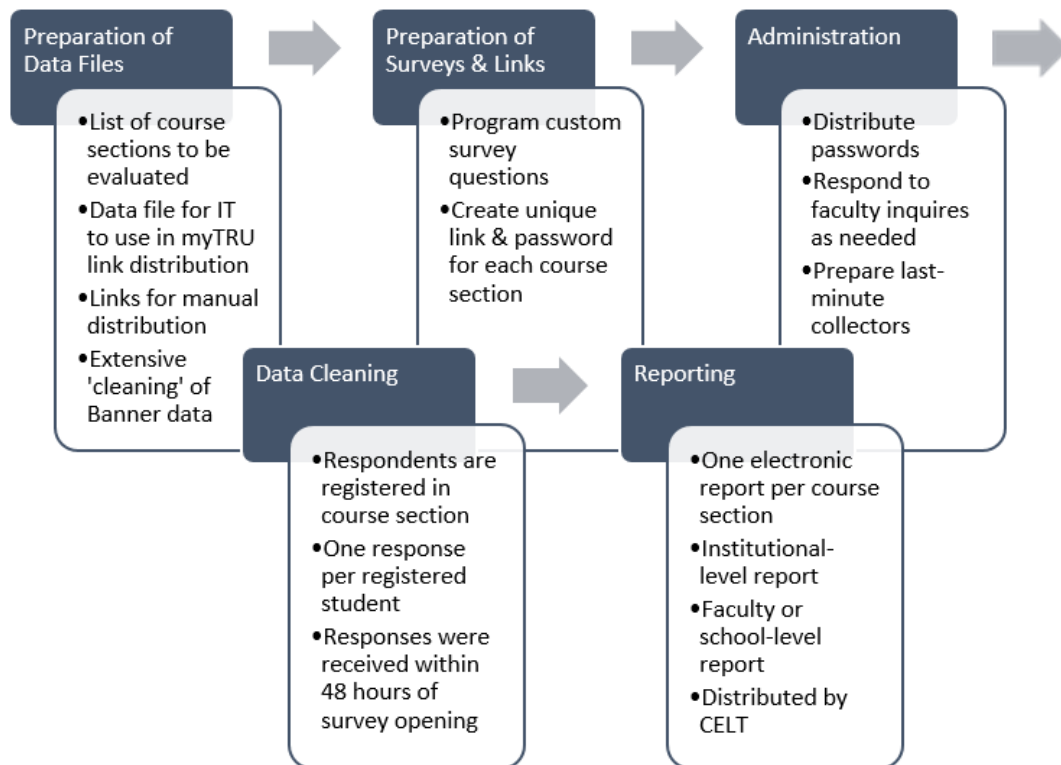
Preparation of Data Files

•List of course sections to be evaluated
•Data file for IT to use in myTRU link distribution
•Links for manual distribution
•Extensive 'cleaning' of Banner data

Preparation of Surveys & Links

•Program custom survey questions
•Create unique link & password for each course section

Administration

•Distribute passwords
•Respond to faculty inquires as needed
•Prepare last-minute collectors

Data Cleaning

•Respondents are registered in course section
•One response per registered student
•Responses were received within 48 hours of survey opening

Reporting

•One electronic report per course section
•Institutional-level report
•Faculty or school-level report
•Distributed by CELT